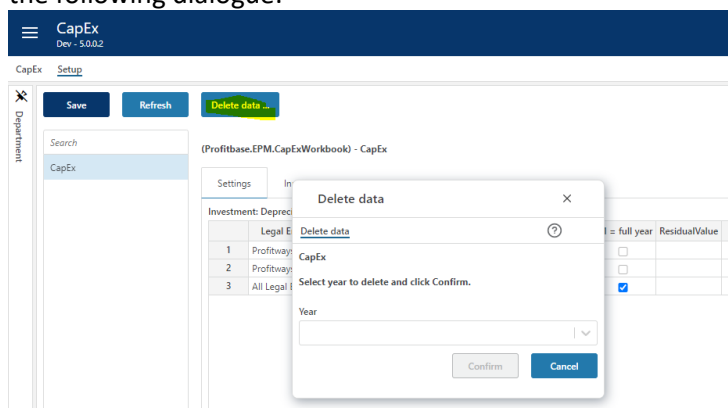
the following dialogue:

CapEx
Dev - 5.0.0.2

CapEx Setup

Department

Save Refresh Delete data ...

Search

CapEx

(Profitbase.EPM.CapExWorkbook) - CapEx

Settings In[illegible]

Investment: Deprec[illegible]

| | Legal E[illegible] | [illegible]l = full year | ResidualValue |
|---|---|---|---|
| 1 | Profitways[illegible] | ☐ | |
| 2 | Profitways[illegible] | ☐ | |
| 3 | All Legal E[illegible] | ☑ | |

Delete data ✕

Delete data ?

CapEx

Select year to delete and click Confirm.

Year

Confirm Cancel